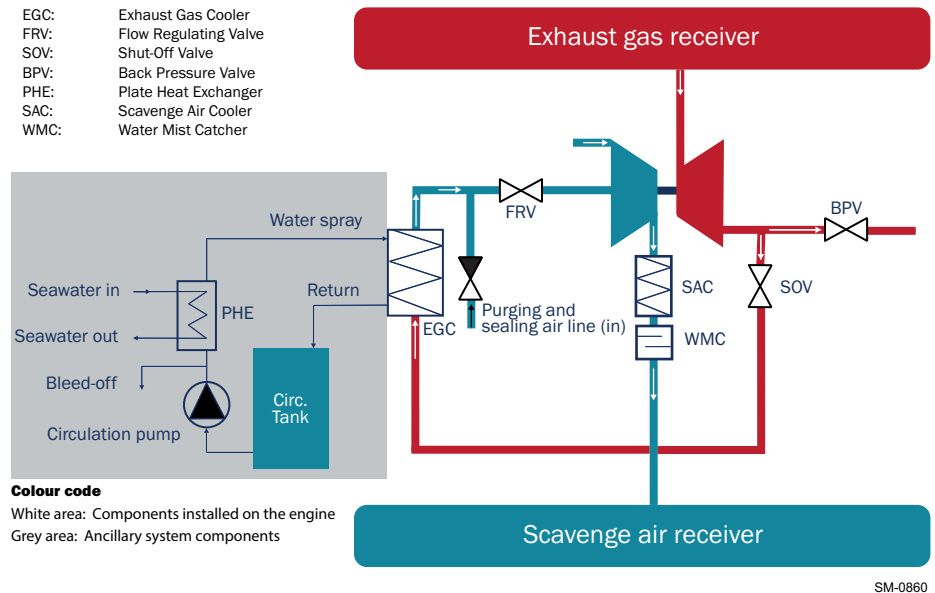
EGC: Exhaust Gas Cooler
FRV: Flow Regulating Valve
SOV: Shut-Off Valve
BPV: Back Pressure Valve
PHE: Plate Heat Exchanger
SAC: Scavenge Air Cooler
WMC: Water Mist Catcher

Exhaust gas receiver

Water spray
FRV
BPV
Seawater in
PHE
Seawater out
Return
EGC
Purging and sealing air line (in)
SAC
SOV
WMC
Bleed-off
Circ. Tank
Circulation pump

Colour code
White area: Components installed on the engine
Grey area: Ancillary system components

Scavenge air receiver

SM-0860